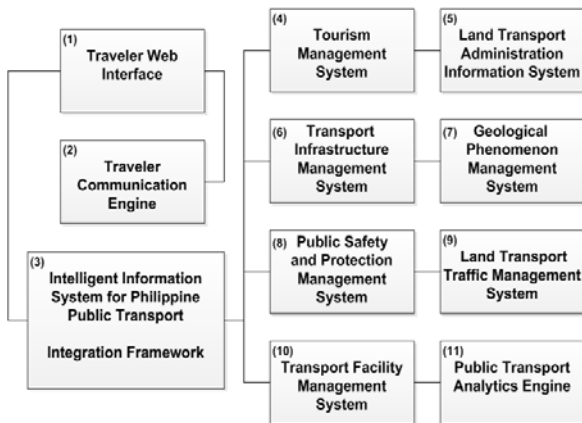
(1)
Traveler Web Interface

(2)
Traveler Communication Engine

(3)
Intelligent Information System for Philippine Public Transport

Integration Framework

(4)
Tourism Management System

(5)
Land Transport Administration Information System

(6)
Transport Infrastructure Management System

(7)
Geological Phenomenon Management System

(8)
Public Safety and Protection Management System

(9)
Land Transport Traffic Management System

(10)
Transport Facility Management System

(11)
Public Transport Analytics Engine